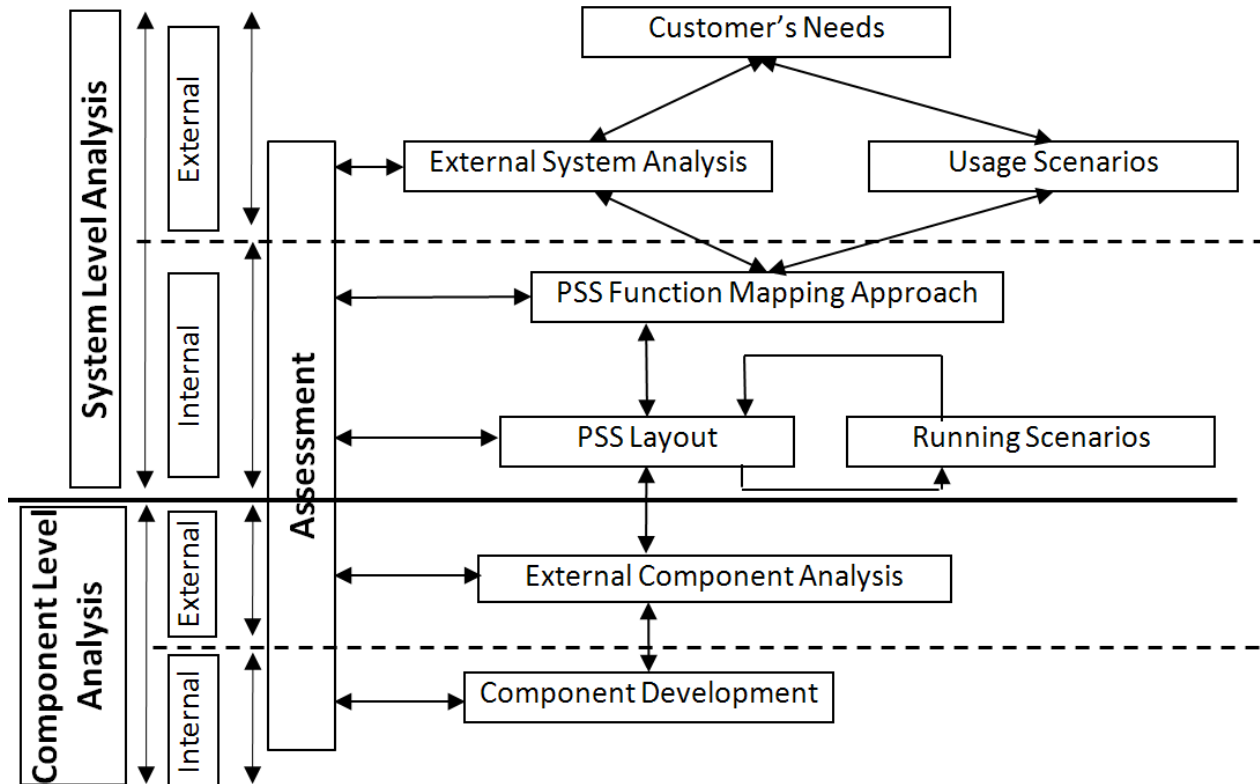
System Level Analysis
External
Internal
Component Level Analysis
External
Internal
Assessment
Customer's Needs
External System Analysis
Usage Scenarios
PSS Function Mapping Approach
PSS Layout
Running Scenarios
External Component Analysis
Component Development